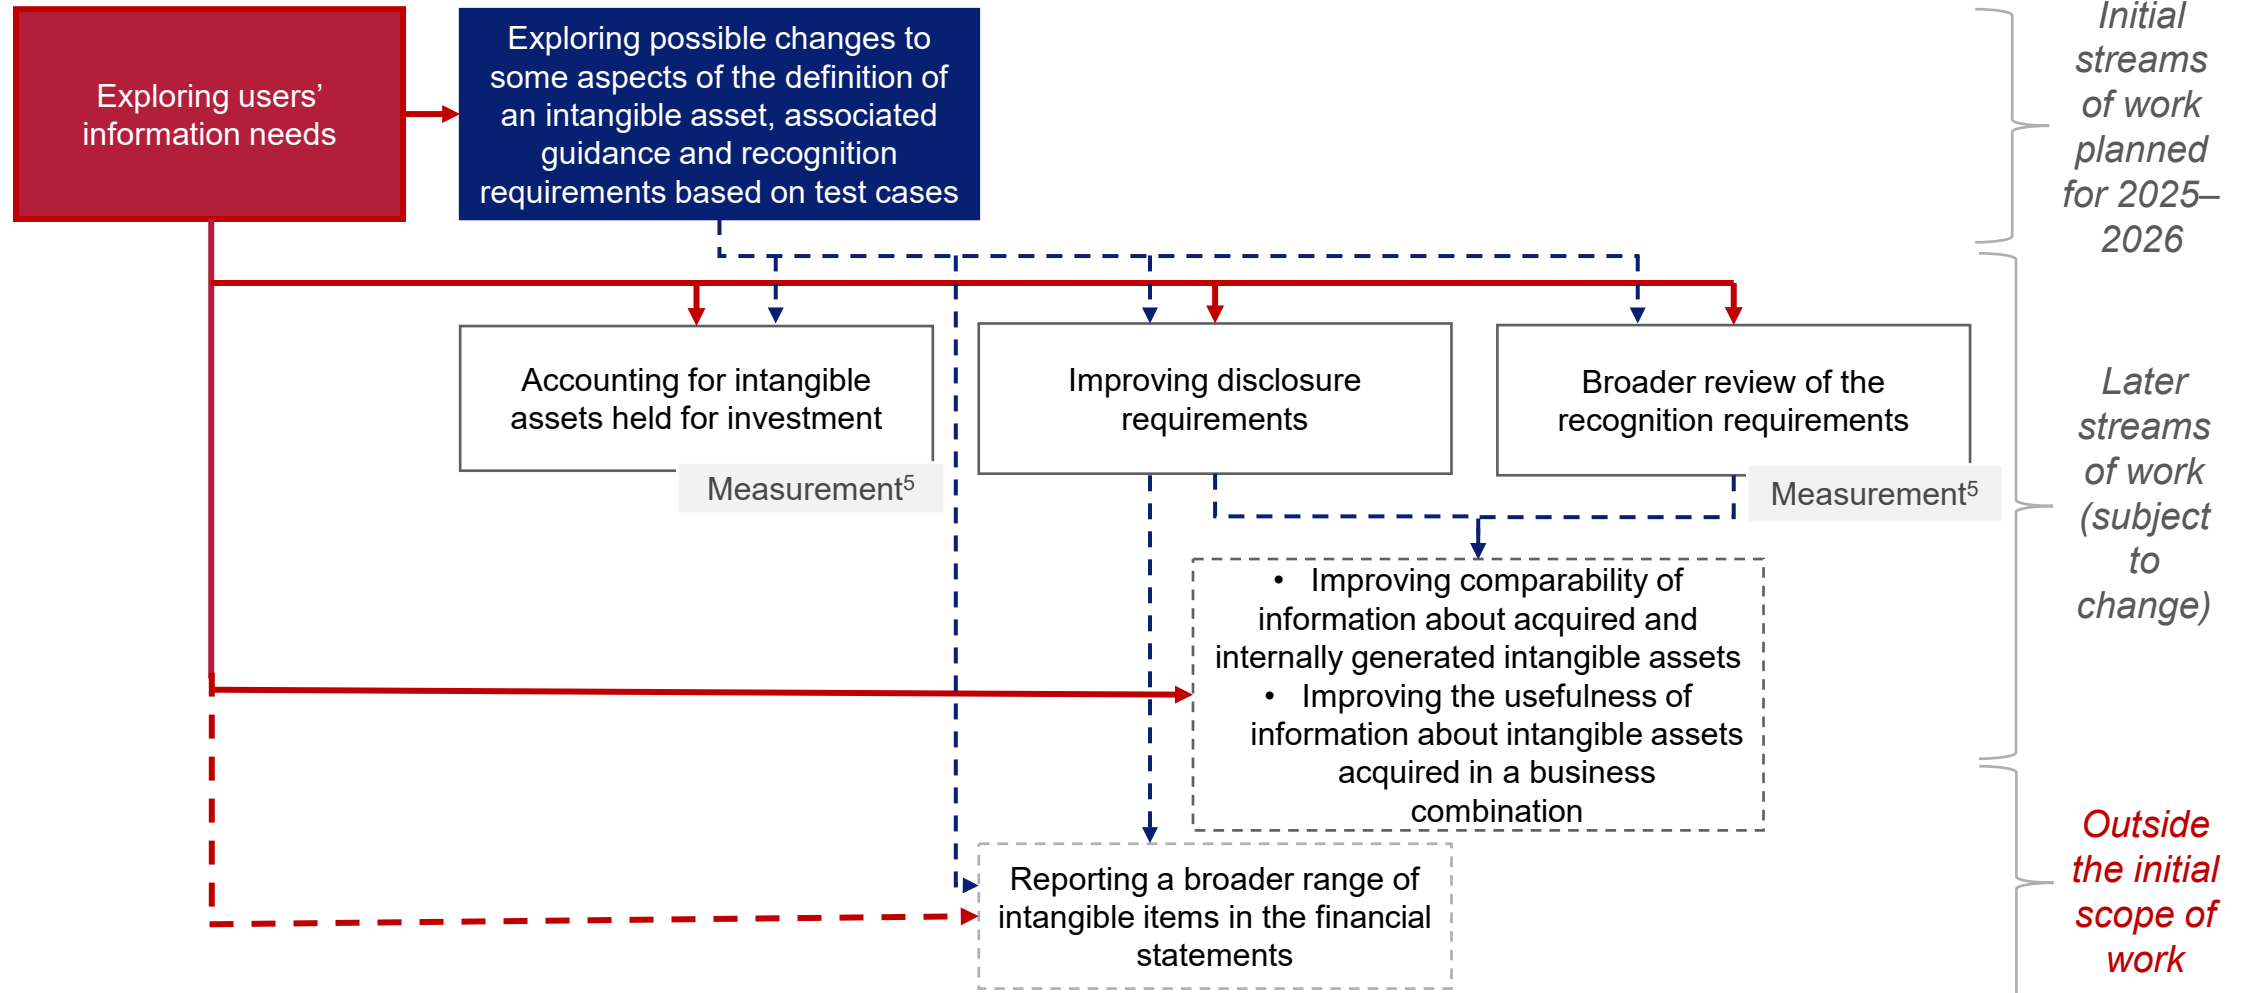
Exploring users' information needs

Exploring possible changes to some aspects of the definition of an intangible asset, associated guidance and recognition requirements based on test cases

Initial streams of work planned for 2025–2026

Accounting for intangible assets held for investment

Measurement$^5$

Improving disclosure requirements

Broader review of the recognition requirements

Measurement$^5$

Later streams of work (subject to change)

• Improving comparability of information about acquired and internally generated intangible assets
• Improving the usefulness of information about intangible assets acquired in a business combination

Reporting a broader range of intangible items in the financial statements

Outside the initial scope of work